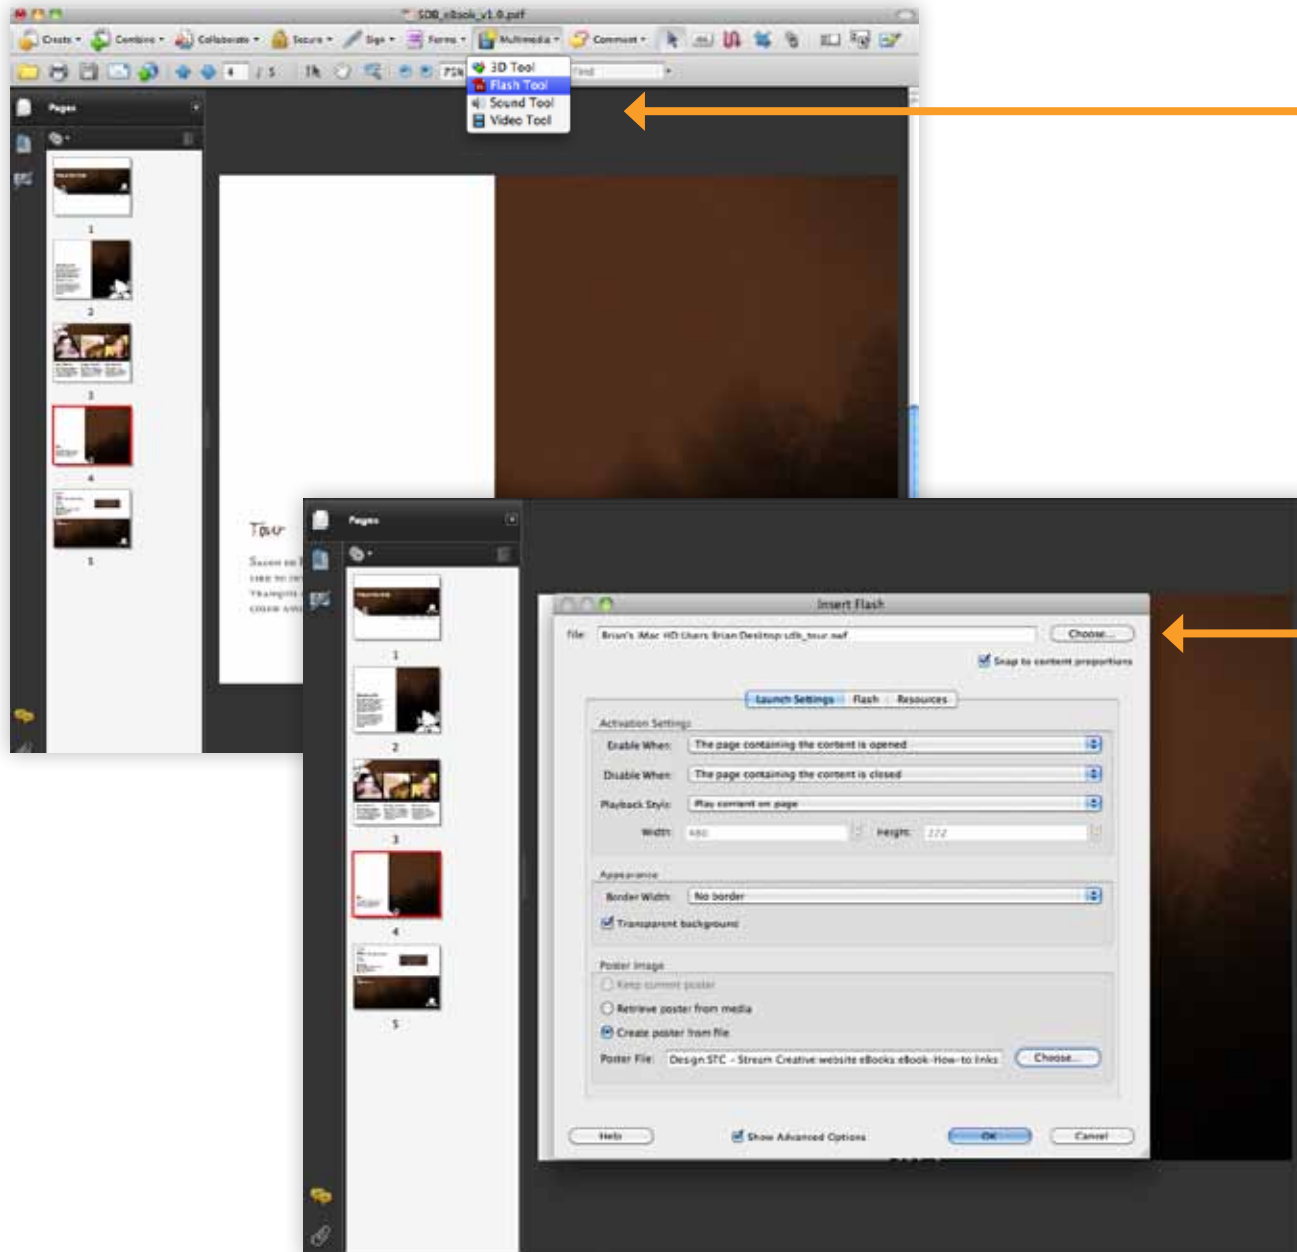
SDB_eBook_v1.0.pdf

Create Combine Collaborate Secure Sign Forms Multimedia Comment

4 / 5 75% Find

3D Tool
Flash Tool
Sound Tool
Video Tool

Pages

1
2
3
4
5

Tour

Pages

1
2
3
4
5

Insert Flash

File: Brian's iMac HD:Users:Brian:Desktop:sdb_tour.swf Choose...

Snap to content proportions

Launch Settings Flash Resources

Activation Settings

Enable When: The page containing the content is opened

Disable When: The page containing the content is closed

Playback Style: Play content on page

Width: 480 Height: 272

Appearance

Border Width: No border

Transparent background

Poster Image

Keep current poster

Retrieve poster from media

Create poster from file

Poster File: Design STC - Stream Creative website eBooks eBook-How-to links Choose...

Help Show Advanced Options OK Cancel